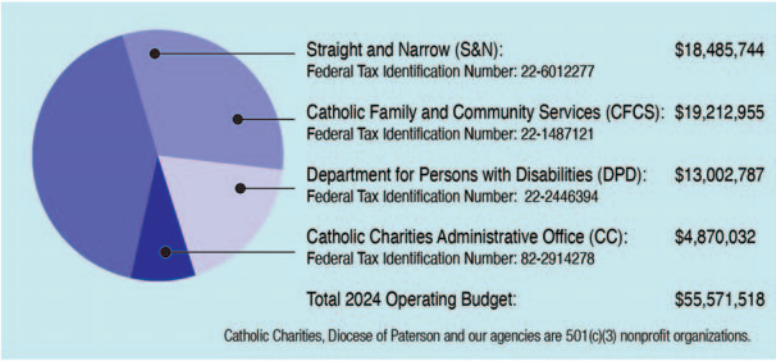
Straight and Narrow (S&N): $18,485,744
Federal Tax Identification Number: 22-6012277

Catholic Family and Community Services (CFCS): $19,212,955
Federal Tax Identification Number: 22-1487121

Department for Persons with Disabilities (DPD): $13,002,787
Federal Tax Identification Number: 22-2446394

Catholic Charities Administrative Office (CC): $4,870,032
Federal Tax Identification Number: 82-2914278

Total 2024 Operating Budget: $55,571,518

Catholic Charities, Diocese of Paterson and our agencies are 501(c)(3) nonprofit organizations.